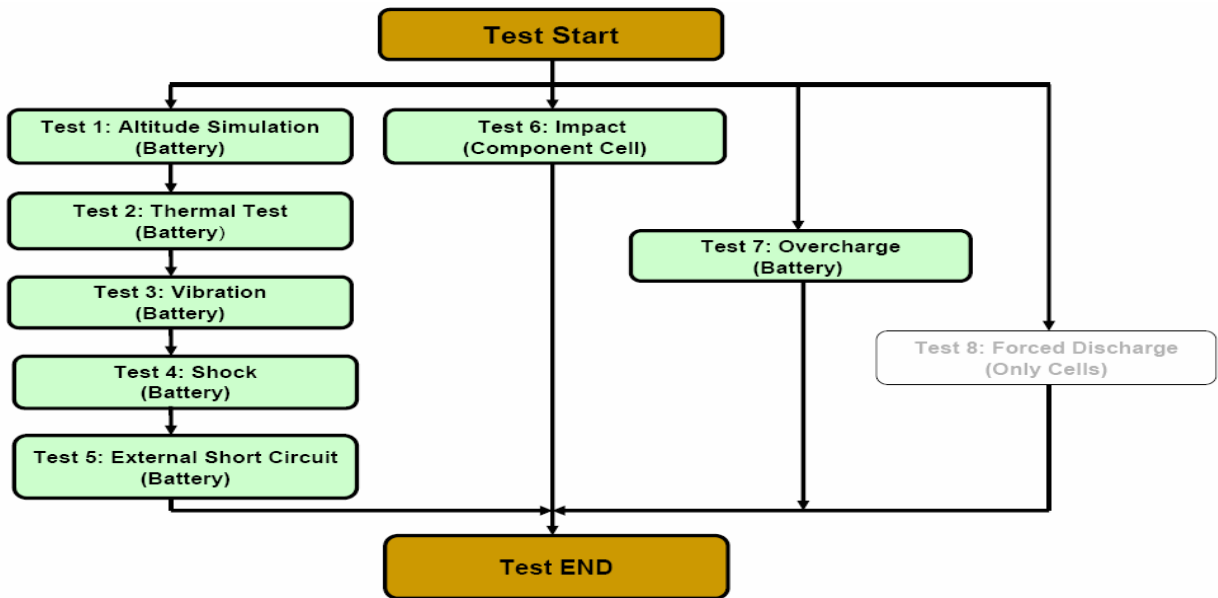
Test Start

Test 1: Altitude Simulation (Battery)

Test 2: Thermal Test (Battery)

Test 3: Vibration (Battery)

Test 4: Shock (Battery)

Test 5: External Short Circuit (Battery)

Test 6: Impact (Component Cell)

Test 7: Overcharge (Battery)

Test 8: Forced Discharge (Only Cells)

Test END